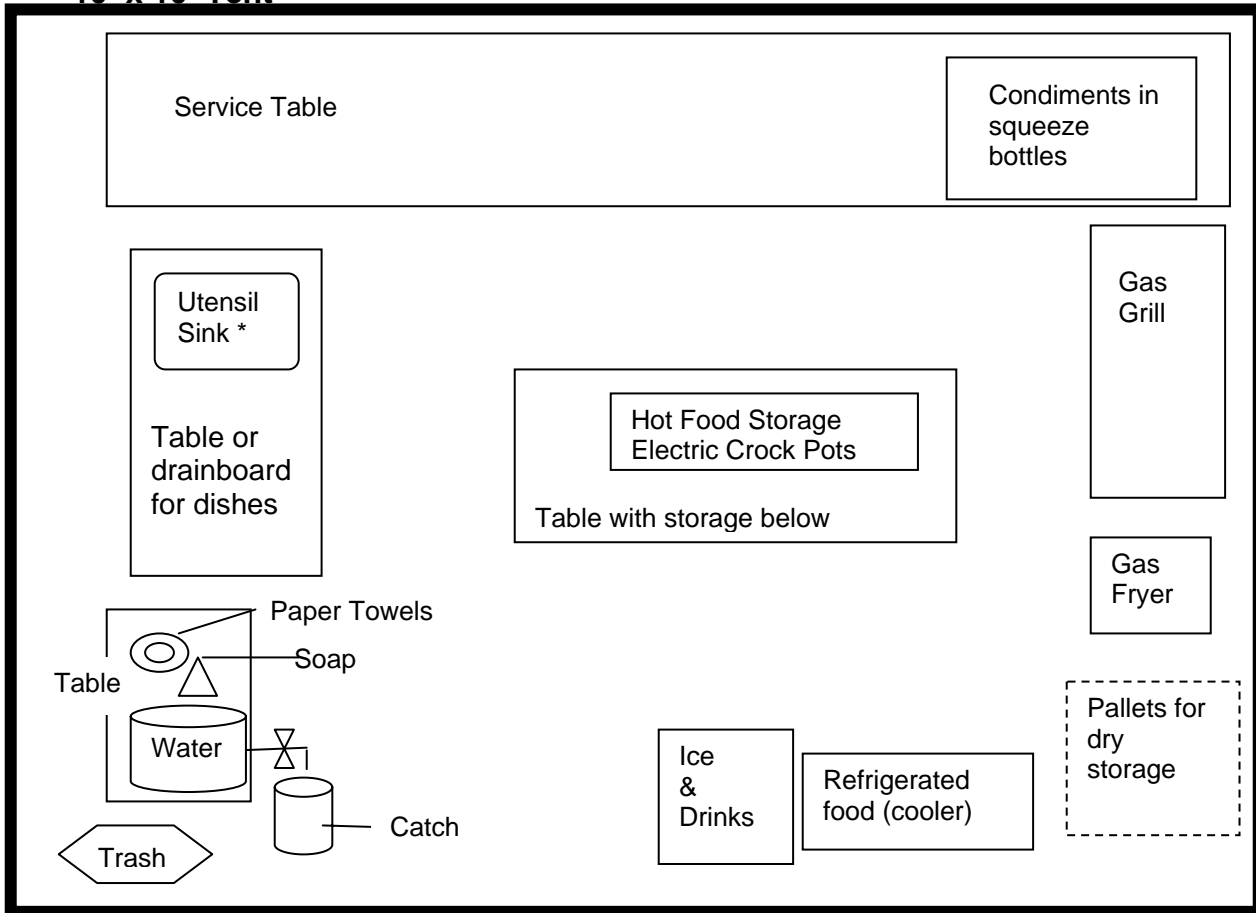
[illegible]

Service Table

Condiments in squeeze bottles

Utensil Sink *

Table or drainboard for dishes

Gas Grill

Hot Food Storage Electric Crock Pots

Table with storage below

Gas Fryer

Paper Towels

Soap

Table

Water

Catch

Trash

Ice & Drinks

Refrigerated food (cooler)

Pallets for dry storage